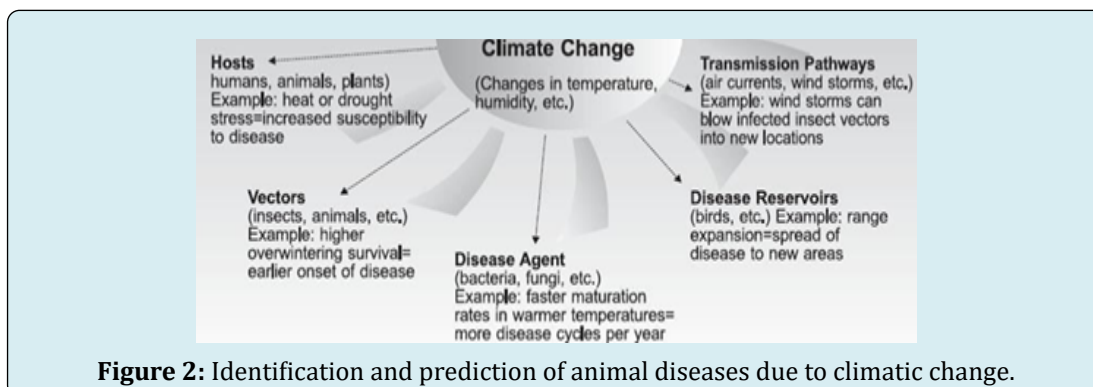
Climate Change
(Changes in temperature, humidity, etc.)

Hosts
humans, animals, plants)
Example: heat or drought stress=increased susceptibility to disease

Transmission Pathways
(air currents, wind storms, etc.)
Example: wind storms can blow infected insect vectors into new locations

Vectors
(insects, animals, etc.)
Example: higher overwintering survival= earlier onset of disease

Disease Reservoirs
(birds, etc.) Example: range expansion=spread of disease to new areas

Disease Agent
(bacteria, fungi, etc.)
Example: faster maturation rates in warmer temperatures= more disease cycles per year

**Figure 2:** Identification and prediction of animal diseases due to climatic change.